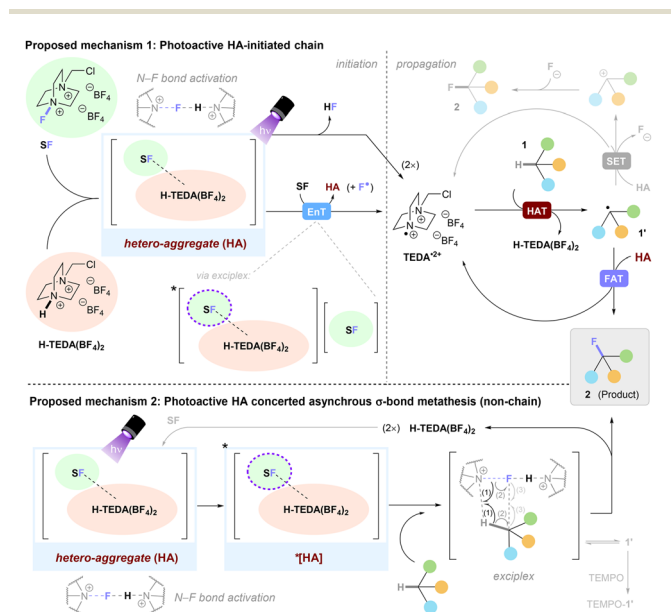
Proposed mechanism 1: Photoactive HA-initiated chain

initiation

propagation

N–F bond activation

SF

hν

HF

SF

H-TEDA(BF$_4$)$_2$

hetero-aggregate (HA)

SF HA (+ F*)

EnT

(2×)

TEDA$^{•2+}$

1

SET

HA

HAT

H-TEDA(BF$_4$)$_2$

1'

FAT

HA

2

via exciplex:

*

SF

H-TEDA(BF$_4$)$_2$

SF

H-TEDA(BF$_4$)$_2$

2 (Product)

Proposed mechanism 2: Photoactive HA concerted asynchrous σ-bond metathesis (non-chain)

SF

(2×) H-TEDA(BF$_4$)$_2$

hν

SF

H-TEDA(BF$_4$)$_2$

hetero-aggregate (HA)

*

SF

H-TEDA(BF$_4$)$_2$

*[HA]

(1) (2) (3)

(1) (2) (3)

exciplex

1'

TEMPO

TEMPO-1'

N–F bond activation